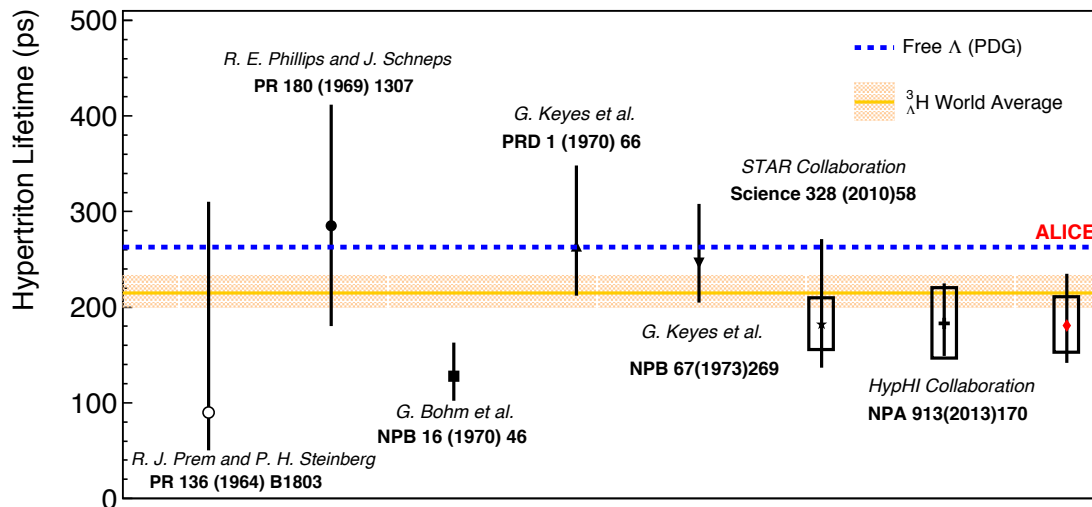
Hypertriton Lifetime (ps)

500
400
300
200
100
0

R. E. Phillips and J. Schneps
PR 180 (1969) 1307

G. Keyes et al.
PRD 1 (1970) 66

Free $\Lambda$ (PDG)

${}^{3}_{\Lambda}H$ World Average

STAR Collaboration
Science 328 (2010)58

ALICE

G. Keyes et al.
NPB 67(1973)269

HypHI Collaboration
NPA 913(2013)170

G. Bohm et al.
NPB 16 (1970) 46

R. J. Prem and P. H. Steinberg
PR 136 (1964) B1803